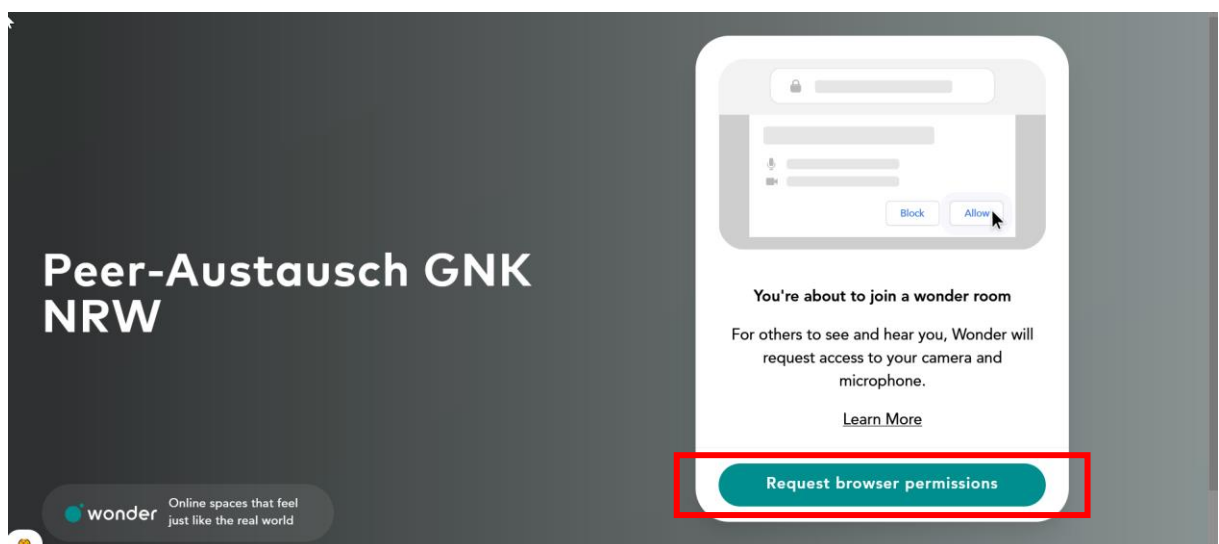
Peer-Austausch GNK NRW

Block Allow

You're about to join a wonder room

For others to see and hear you, Wonder will request access to your camera and microphone.

Learn More

Request browser permissions

wonder Online spaces that feel just like the real world